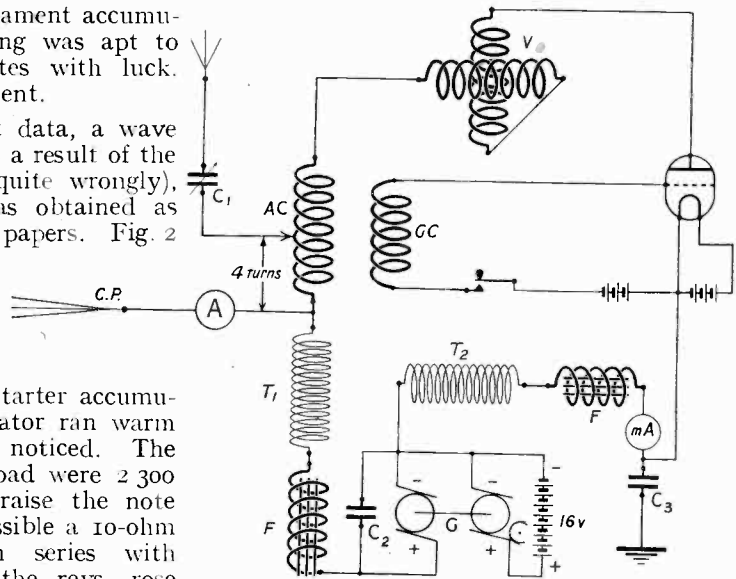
ament accumu- ng was apt to tes with luck. ent.

data, a wave a result of the quite wrongly), as obtained as papers. Fig. 2

tarter accumu- ator ran warm noticed. The oad were 2 300 raise the note ssible a 10-ohm n series with the rays rose

V

$C_1$

AC

GC

4 turns

C.P.

A

$T_1$

$T_2$

F

F

mA

$C_2$

G

C

16v

$C_3$

−

−

−

+

+

+